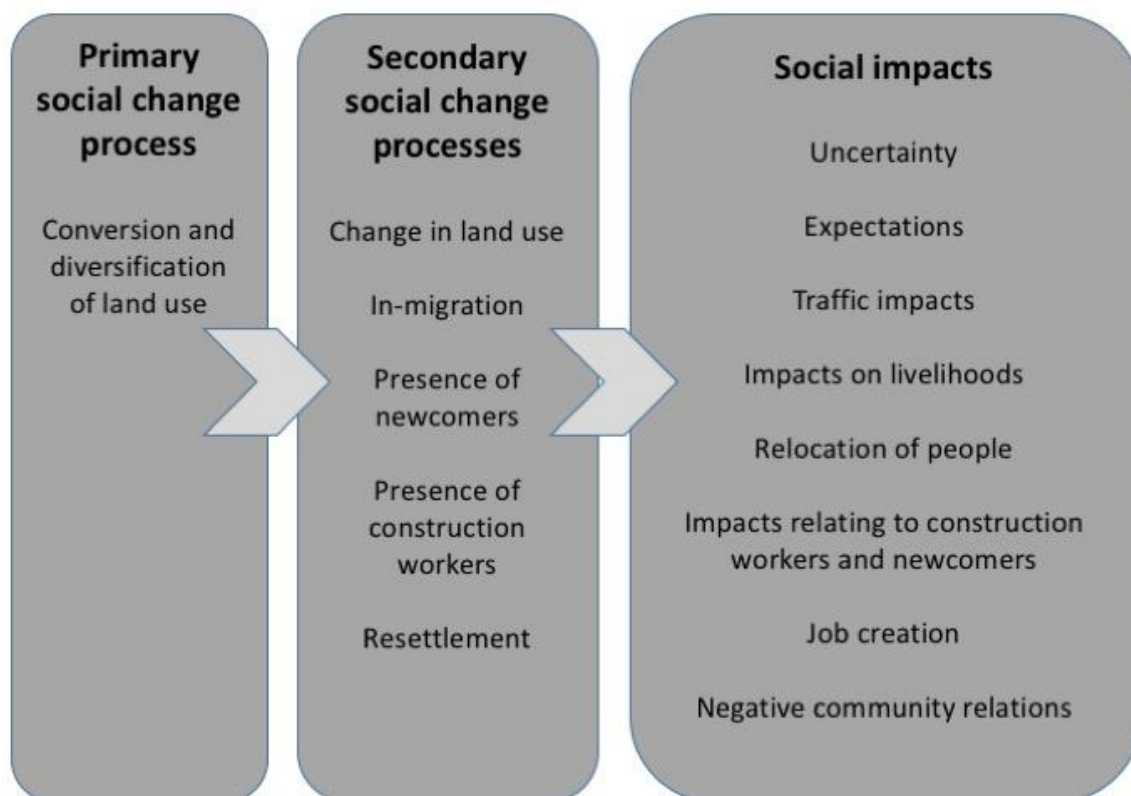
Primary social change process

Conversion and diversification of land use

Secondary social change processes

Change in land use

In-migration

Presence of newcomers

Presence of construction workers

Resettlement

Social impacts

Uncertainty

Expectations

Traffic impacts

Impacts on livelihoods

Relocation of people

Impacts relating to construction workers and newcomers

Job creation

Negative community relations